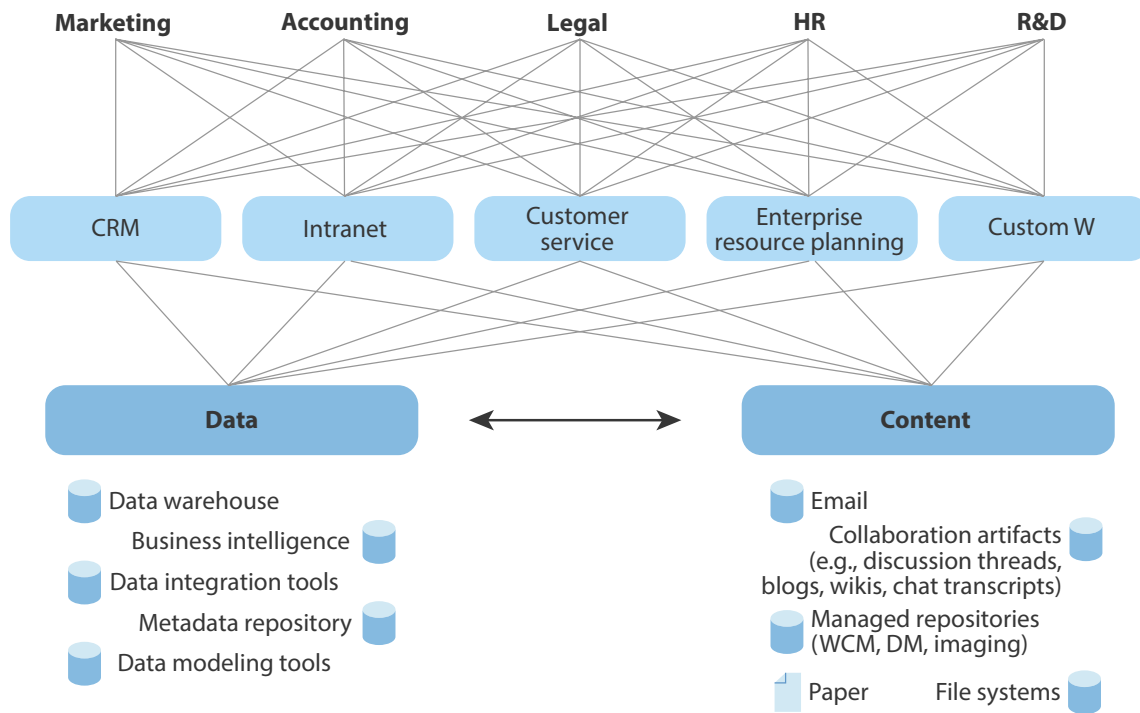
Marketing
Accounting
Legal
HR
R&D

CRM
Intranet
Customer service
Enterprise resource planning
Custom W

Data
Content

Data warehouse
Business intelligence
Data integration tools
Metadata repository
Data modeling tools

Email
Collaboration artifacts (e.g., discussion threads, blogs, wikis, chat transcripts)
Managed repositories (WCM, DM, imaging)
Paper
File systems